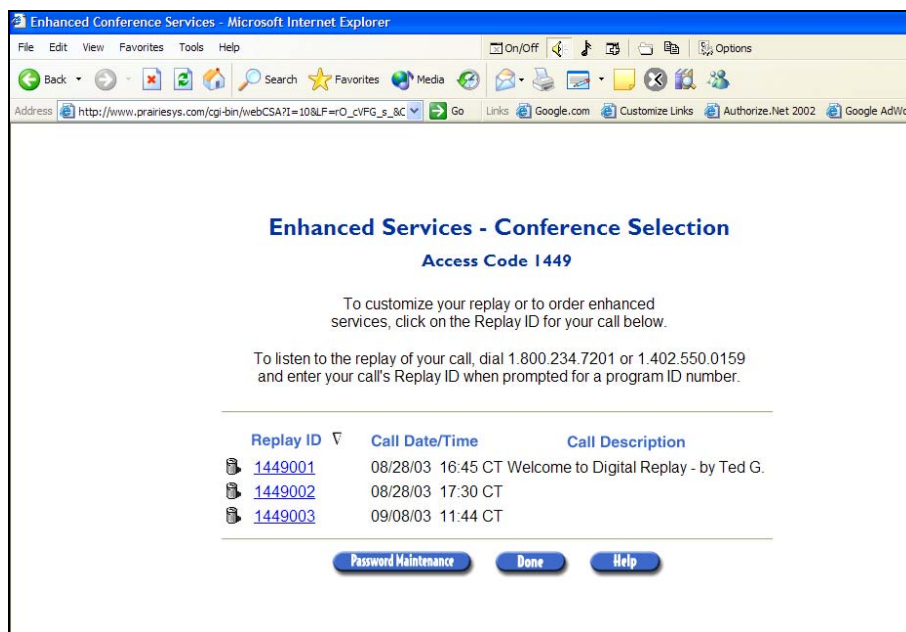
Enhanced Conference Services - Microsoft Internet Explorer

File Edit View Favorites Tools Help

On/Off Options

Back Search Favorites Media

Address http://www.prairiesys.com/cgi-bin/webCSA?I=10&LF=rO_cVFG_s_&C Go Links Google.com Customize Links Authorize.Net 2002 Google AdWo

Enhanced Services - Conference Selection

Access Code 1449

To customize your replay or to order enhanced services, click on the Replay ID for your call below.

To listen to the replay of your call, dial 1.800.234.7201 or 1.402.550.0159 and enter your call's Replay ID when prompted for a program ID number.

| Replay ID | Call Date/Time | Call Description |
|---|---|---|
| 1449001 | 08/28/03 16:45 CT | Welcome to Digital Replay - by Ted G. |
| 1449002 | 08/28/03 17:30 CT | |
| 1449003 | 09/08/03 11:44 CT | |

Password Maintenance Done Help